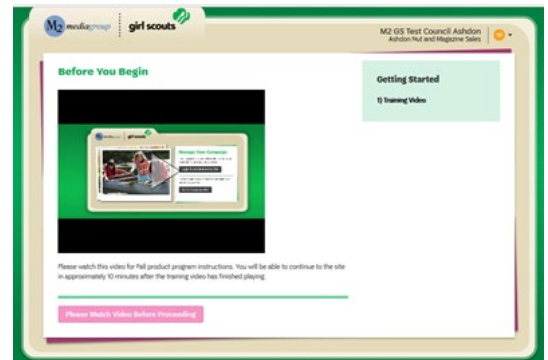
M2 mediagroup

girl scouts

M2 GS Test Council Ashdon
Ashdon Nut and Magazine Sales

Before You Begin

Manage Your Campaign

Please watch this video for Fall product program instructions. You will be able to continue to the site in approximately 10 minutes after the training video has finished playing.

Please Watch Video Before Proceeding

Getting Started

1) Training Video